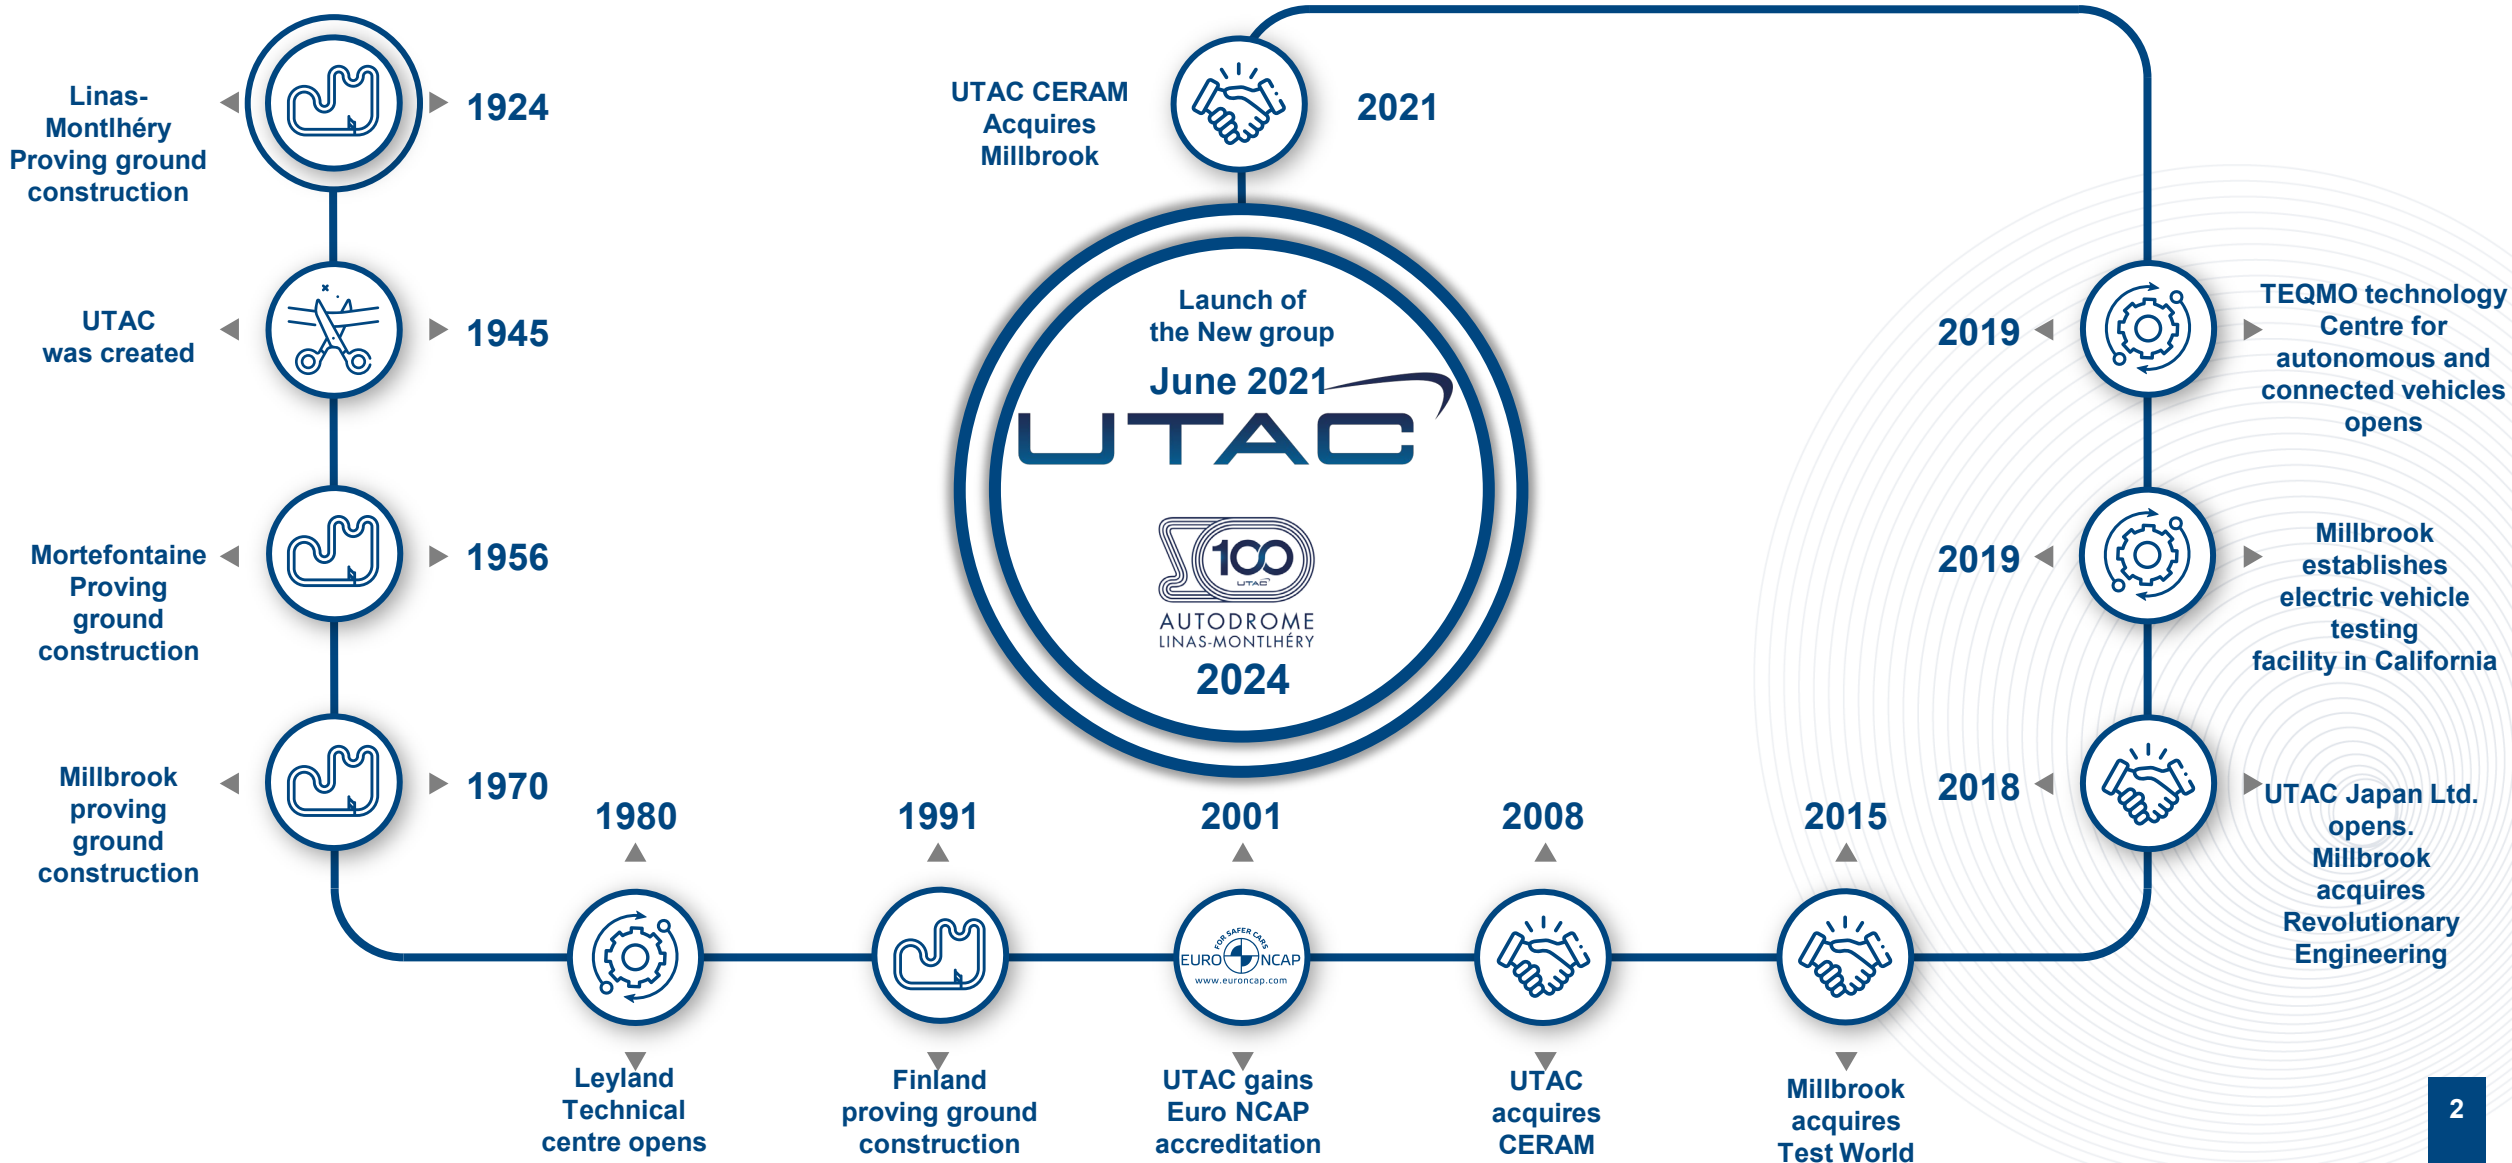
Linas-Montlhéry Proving ground construction

1924

UTAC was created

1945

Mortefontaine Proving ground construction

1956

Millbrook proving ground construction

1970

1980

Leyland Technical centre opens

1991

Finland proving ground construction

2001

EURO NCAP FOR SAFER CARS www.euroncap.com

UTAC gains Euro NCAP accreditation

2008

UTAC acquires CERAM

2015

Millbrook acquires Test World

UTAC CERAM Acquires Millbrook

2021

Launch of the New group

June 2021

UTAC

100 UTAC

AUTODROME LINAS-MONTLHÉRY

2024

2019

TEQMO technology Centre for autonomous and connected vehicles opens

2019

Millbrook establishes electric vehicle testing facility in California

2018

UTAC Japan Ltd. opens. Millbrook acquires Revolutionary Engineering

2